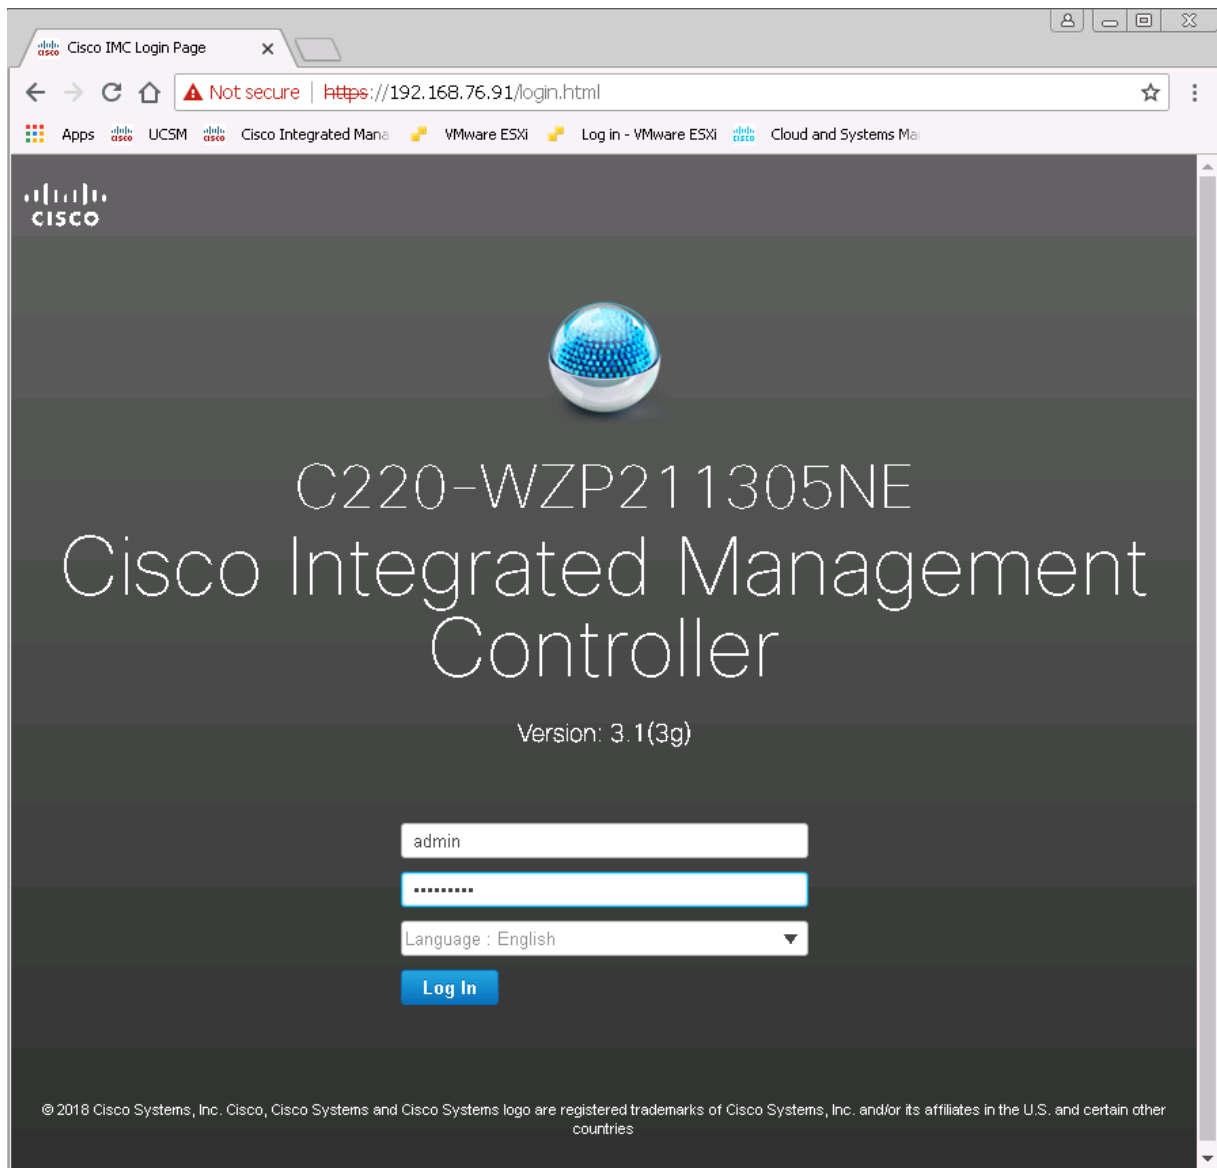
Cisco IMC Login Page ×

Not secure | https://192.168.76.91/login.html

Apps UCSM Cisco Integrated Mana VMware ESXi Log in - VMware ESXi Cloud and Systems Ma

cisco

C220-WZP211305NE
Cisco Integrated Management Controller

Version: 3.1(3g)

admin
••••••••••
Language : English
Log In

© 2018 Cisco Systems, Inc. Cisco, Cisco Systems and Cisco Systems logo are registered trademarks of Cisco Systems, Inc. and/or its affiliates in the U.S. and certain other countries